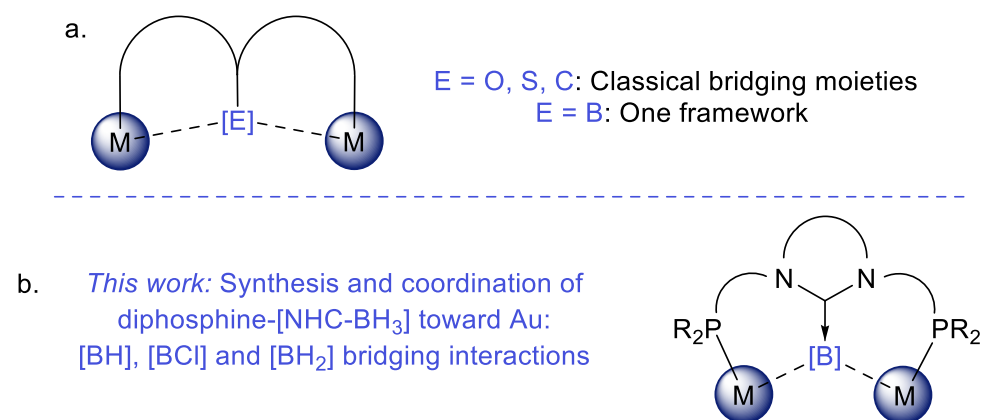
a.

M [E] M

E = O, S, C: Classical bridging moieties
E = B: One framework

b. *This work:* Synthesis and coordination of diphosphine-[NHC-BH$_3$] toward Au: [BH], [BCl] and [BH$_2$] bridging interactions

N N
$R_2P$ $PR_2$
[B]
M M